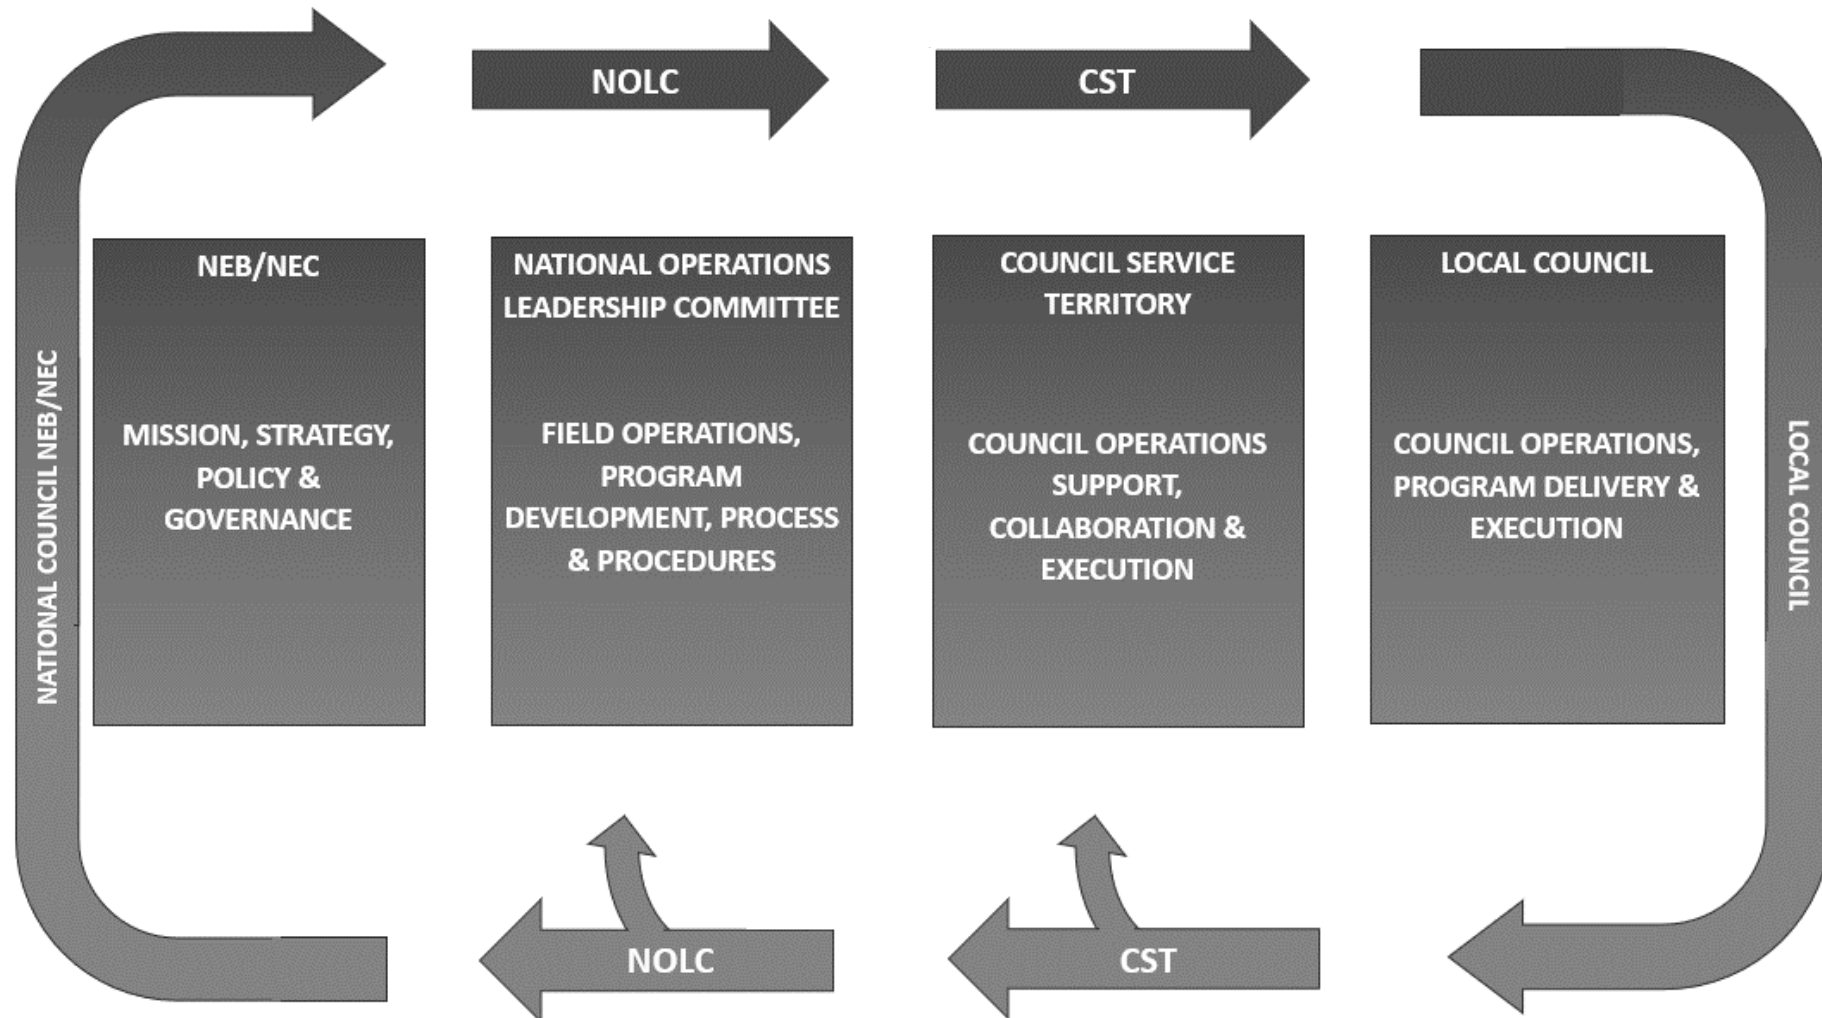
NOLC

CST

NATIONAL COUNCIL NEB/NEC

NEB/NEC

MISSION, STRATEGY, POLICY & GOVERNANCE

NATIONAL OPERATIONS LEADERSHIP COMMITTEE

FIELD OPERATIONS, PROGRAM DEVELOPMENT, PROCESS & PROCEDURES

COUNCIL SERVICE TERRITORY

COUNCIL OPERATIONS SUPPORT, COLLABORATION & EXECUTION

LOCAL COUNCIL

COUNCIL OPERATIONS, PROGRAM DELIVERY & EXECUTION

LOCAL COUNCIL

NOLC

CST